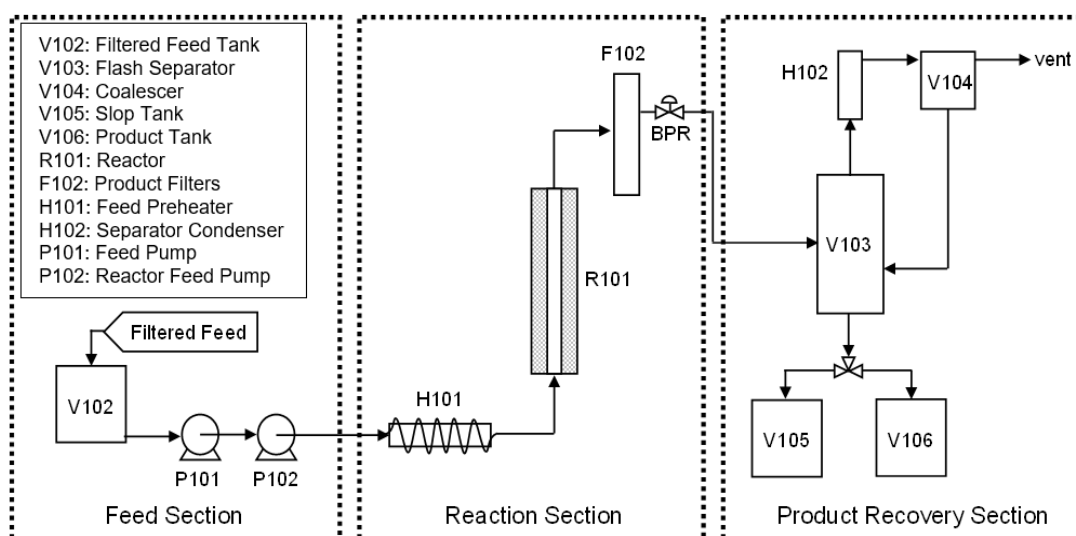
V102: Filtered Feed Tank
V103: Flash Separator
V104: Coalescer
V105: Slop Tank
V106: Product Tank
R101: Reactor
F102: Product Filters
H101: Feed Preheater
H102: Separator Condenser
P101: Feed Pump
P102: Reactor Feed Pump

Filtered Feed
V102
P101
P102
Feed Section

F102
BPR
R101
H101
Reaction Section

H102
V104
vent
V103
V105
V106
Product Recovery Section